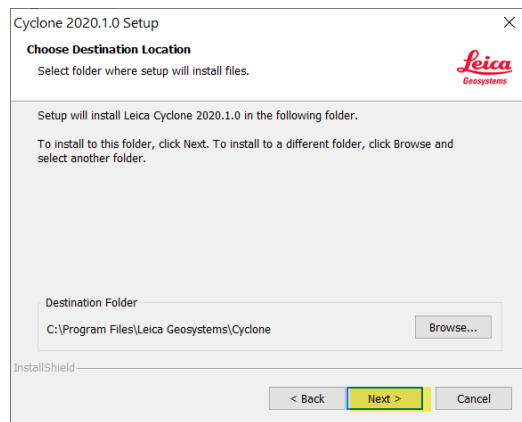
Cyclone 2020.1.0 Setup

×

Choose Destination Location

Select folder where setup will install files.

Leica
Geosystems

Setup will install Leica Cyclone 2020.1.0 in the following folder.

To install to this folder, click Next. To install to a different folder, click Browse and select another folder.

Destination Folder

C:\Program Files\Leica Geosystems\Cyclone

Browse...

InstallShield

< Back

Next >

Cancel